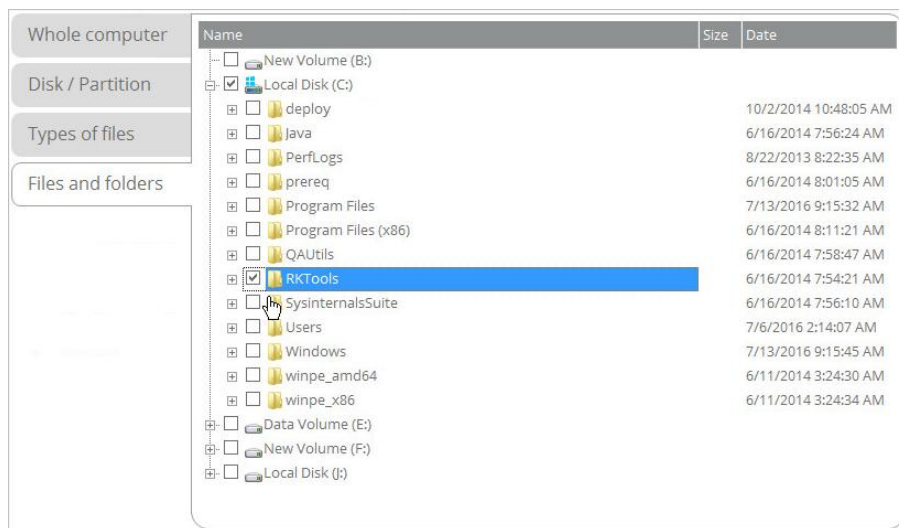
Whole computer
Disk / Partition
Types of files
Files and folders

| Name | Size | Date |
|---|---|---|
| New Volume (B:) | | |
| Local Disk (C:) | | |
| deploy | | 10/2/2014 10:48:05 AM |
| Java | | 6/16/2014 7:56:24 AM |
| PerfLogs | | 8/22/2013 8:22:35 AM |
| prereq | | 6/16/2014 8:01:05 AM |
| Program Files | | 7/13/2016 9:15:32 AM |
| Program Files (x86) | | 6/16/2014 8:11:21 AM |
| QAUtils | | 6/16/2014 7:58:47 AM |
| RKTools | | 6/16/2014 7:54:21 AM |
| SysinternalsSuite | | 6/16/2014 7:56:10 AM |
| Users | | 7/6/2016 2:14:07 AM |
| Windows | | 7/13/2016 9:15:45 AM |
| winpe_amd64 | | 6/11/2014 3:24:30 AM |
| winpe_x86 | | 6/11/2014 3:24:34 AM |
| Data Volume (E:) | | |
| New Volume (F:) | | |
| Local Disk (J:) | | |